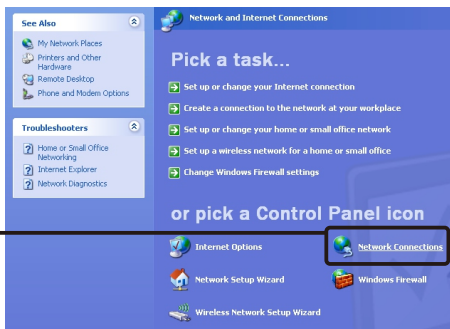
See Also

My Network Places
Printers and Other Hardware
Remote Desktop
Phone and Modem Options

Troubleshooters

Home or Small Office Networking
Internet Explorer
Network Diagnostics

Network and Internet Connections

Pick a task...

Set up or change your Internet connection
Create a connection to the network at your workplace
Set up or change your home or small office network
Set up a wireless network for a home or small office
Change Windows Firewall settings

or pick a Control Panel icon

Internet Options
Network Connections
Network Setup Wizard
Windows Firewall
Wireless Network Setup Wizard